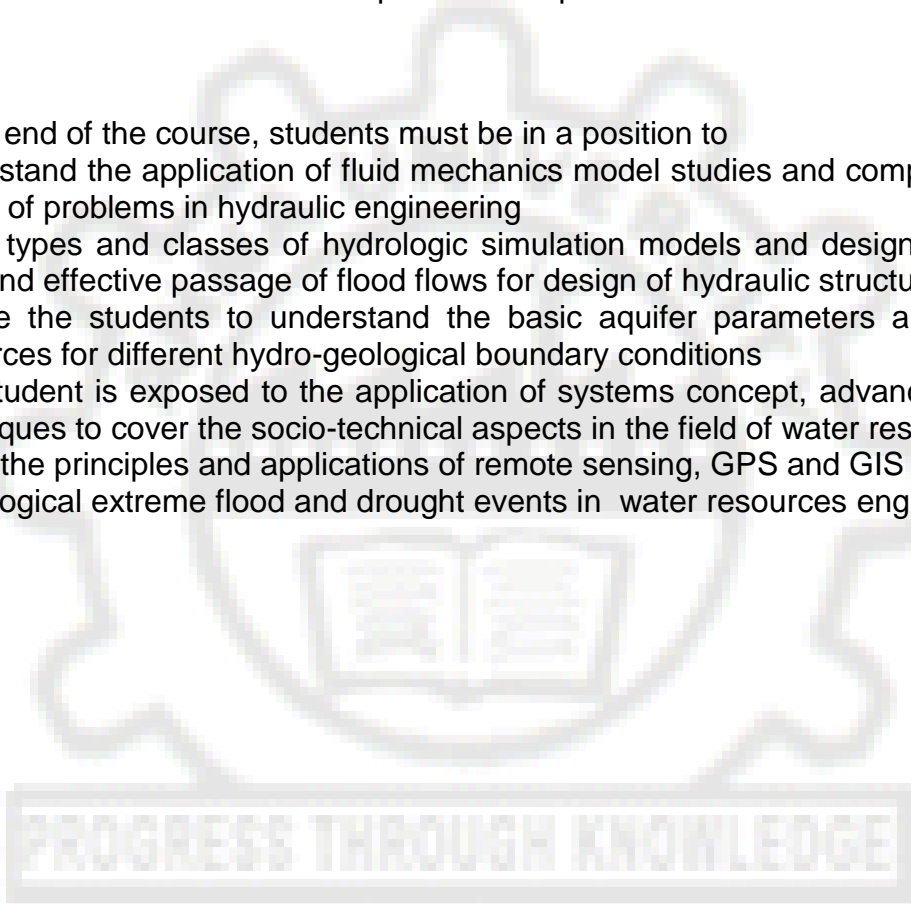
end of the course, students must be in a position to
stand the application of fluid mechanics model studies and comp
of problems in hydraulic engineering
types and classes of hydrologic simulation models and design
nd effective passage of flood flows for design of hydraulic structu
e the students to understand the basic aquifer parameters a
rces for different hydro-geological boundary conditions
tudent is exposed to the application of systems concept, advanc
ques to cover the socio-technical aspects in the field of water res
the principles and applications of remote sensing, GPS and GIS
ogical extreme flood and drought events in water resources eng

PROGRESS THROUGH KNOWLEDGE